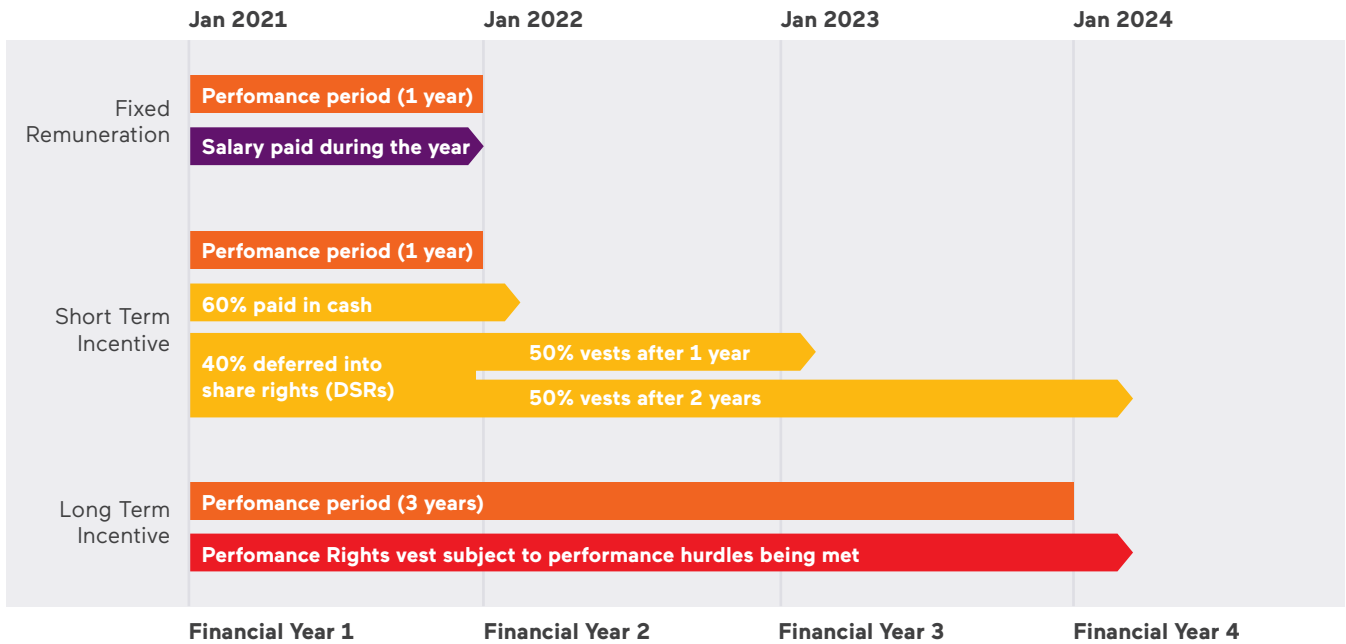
Jan 2021
Jan 2022
Jan 2023
Jan 2024

Fixed Remuneration

Perfomance period (1 year)

Salary paid during the year

Short Term Incentive

Perfomance period (1 year)

60% paid in cash

40% deferred into share rights (DSRs)

50% vests after 1 year

50% vests after 2 years

Long Term Incentive

Perfomance period (3 years)

Perfomance Rights vest subject to performance hurdles being met

Financial Year 1
Financial Year 2
Financial Year 3
Financial Year 4